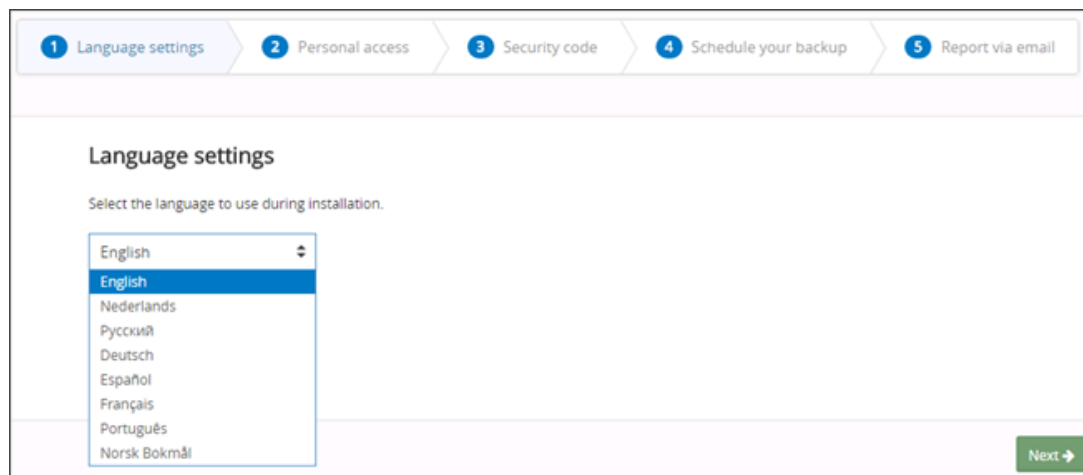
1 Language settings
2 Personal access
3 Security code
4 Schedule your backup
5 Report via email

Language settings

Select the language to use during installation.

English
English
Nederlands
Русский
Deutsch
Español
Français
Português
Norsk Bokmål

Next